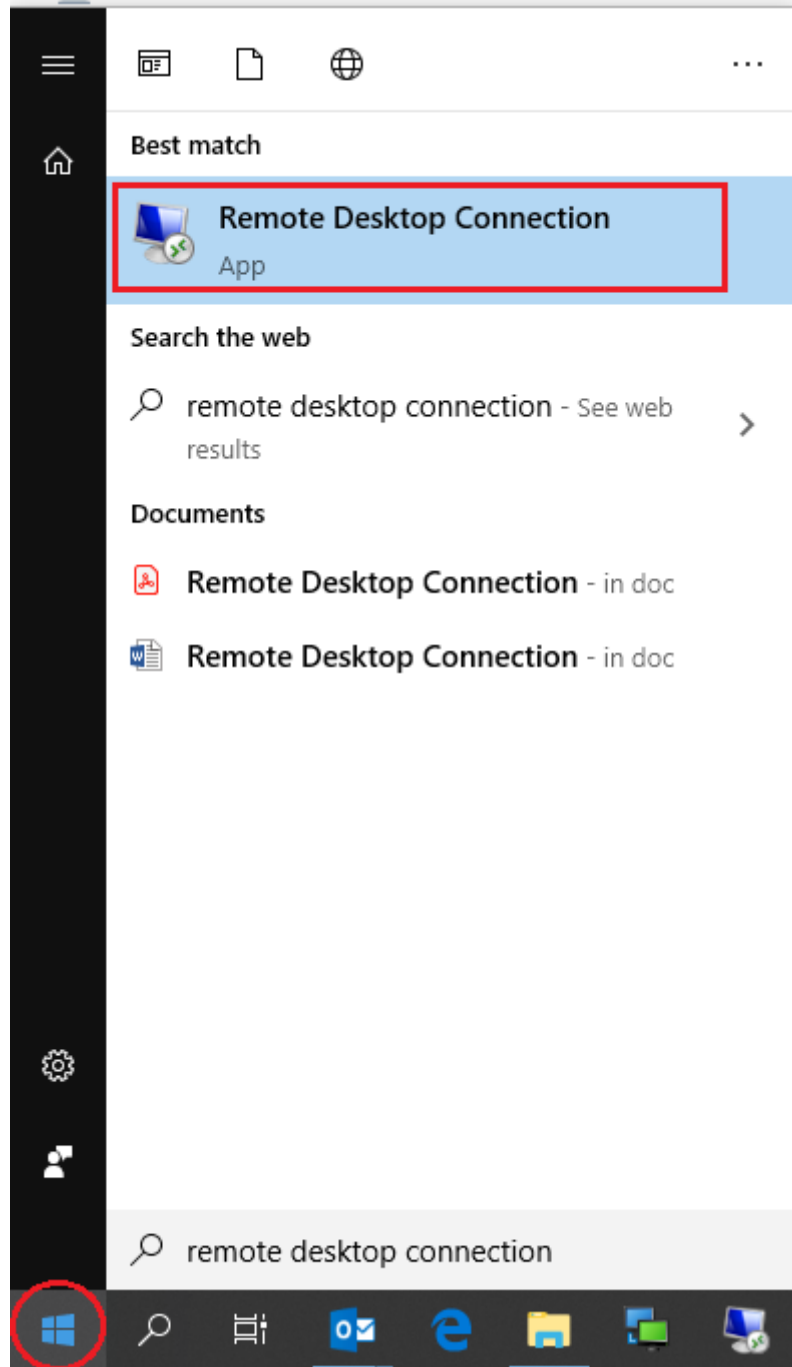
...

Best match

Remote Desktop Connection
App

Search the web

remote desktop connection - See web results

Documents

Remote Desktop Connection - in doc

Remote Desktop Connection - in doc

remote desktop connection